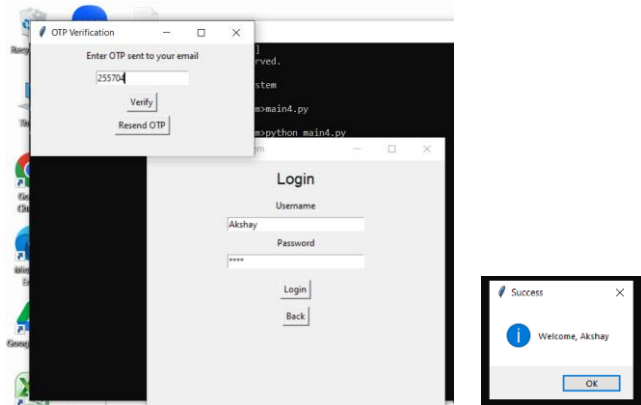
OTP Verification

Enter OTP sent to your email

255704

Verify

Resend OTP

]
rved.

stem

m>main4.py

m>python main4.py

Login

Username

Akshay

Password

****

Login

Back

Success

Welcome, Akshay

OK